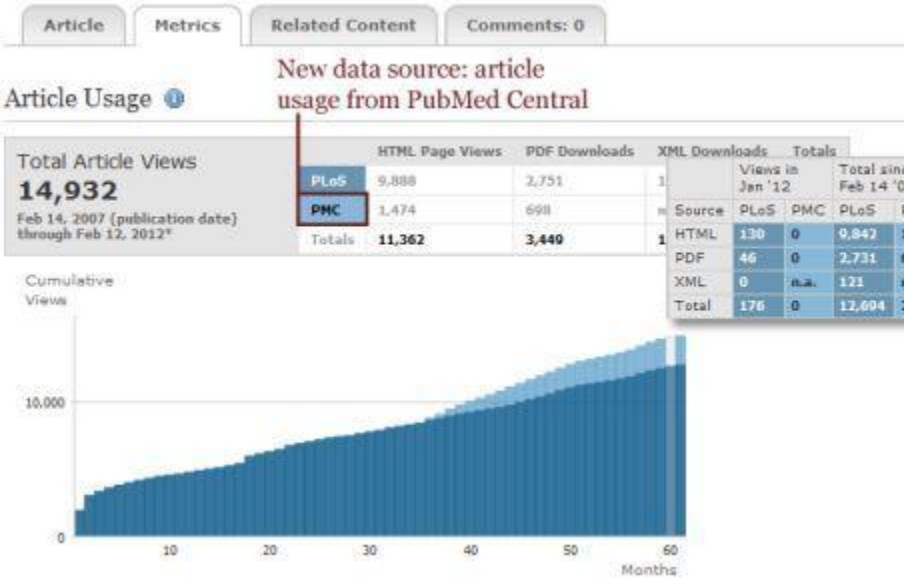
Article | Metrics | Related Content | Comments: 0

Article Usage

New data source: article usage from PubMed Central

Total Article Views
14,932
Feb 14, 2007 (publication date) through Feb 12, 2012*

| | HTML Page Views | PDF Downloads | XML Downloads | Totals |
|---|---|---|---|---|
| PLoS | 9,888 | 2,751 | 1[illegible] | |
| PMC | 1,474 | 698 | n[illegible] | |
| Totals | 11,362 | 3,449 | 1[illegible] | |

| Source | Views in Jan '12 PLoS | Views in Jan '12 PMC | Total sinc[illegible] Feb 14 '0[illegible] PLoS | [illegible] |
|---|---|---|---|---|
| HTML | 130 | 0 | 9,842 | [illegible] |
| PDF | 46 | 0 | 2,731 | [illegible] |
| XML | 0 | n.a. | 121 | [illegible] |
| Total | 176 | 0 | 12,694 | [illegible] |

Cumulative Views

10,000

0

10 20 30 40 50 60

Months